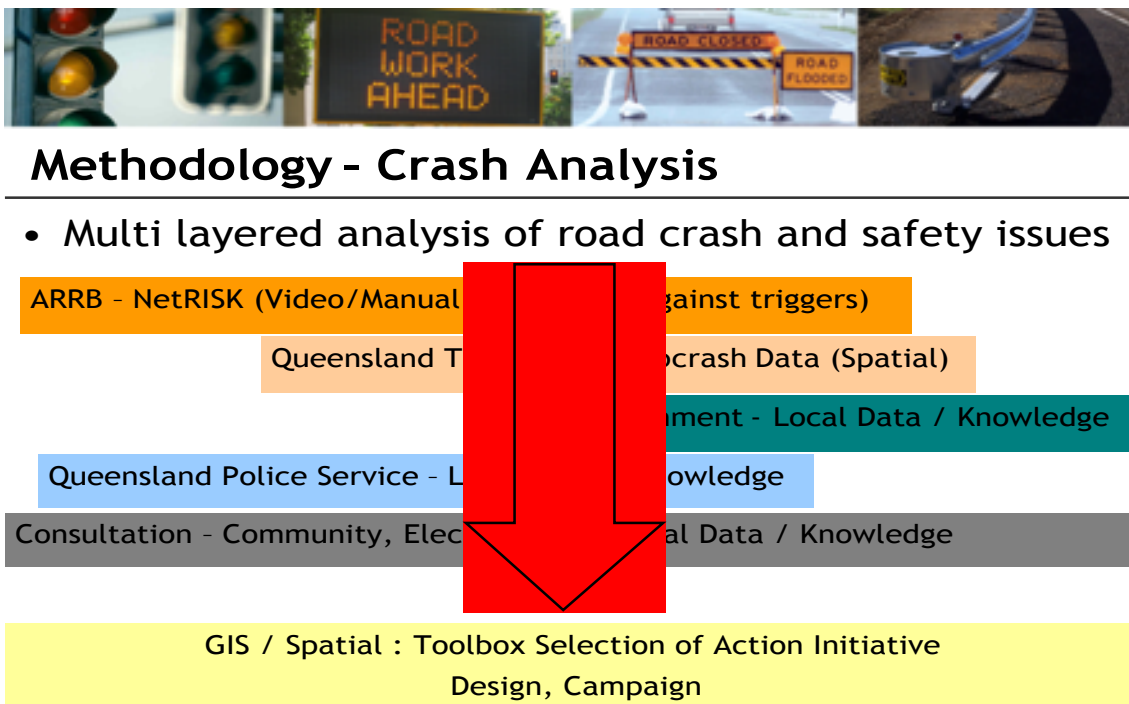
ROAD WORK AHEAD

ROAD CLOSED

ROAD FLOODED

Methodology – Crash Analysis

• Multi layered analysis of road crash and safety issues

ARRB – NetRISK (Video/Manual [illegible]gainst triggers)

Queensland T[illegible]ocrash Data (Spatial)

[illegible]nment - Local Data / Knowledge

Queensland Police Service – L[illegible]owledge

Consultation – Community, Elec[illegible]al Data / Knowledge

GIS / Spatial : Toolbox Selection of Action Initiative Design, Campaign